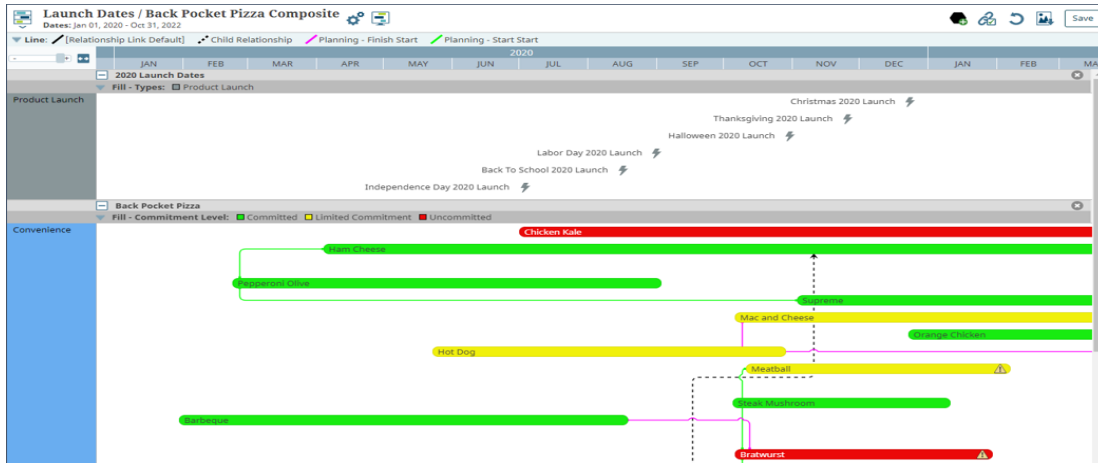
Launch Dates / Back Pocket Pizza Composite
Dates: Jan 01, 2020 - Oct 31, 2022

Save

Line: [Relationship Link Default] Child Relationship Planning - Finish Start Planning - Start Start

2020

JAN FEB MAR APR MAY JUN JUL AUG SEP OCT NOV DEC JAN FEB MA

2020 Launch Dates
Fill - Types: Product Launch

Product Launch

Christmas 2020 Launch
Thanksgiving 2020 Launch
Halloween 2020 Launch
Labor Day 2020 Launch
Back To School 2020 Launch
Independence Day 2020 Launch

Back Pocket Pizza
Fill - Commitment Level: Committed Limited Commitment Uncommitted

Convenience

Chicken Kale
Ham Cheese
Pepperoni Olive
Supreme
Mac and Cheese
Orange Chicken
Hot Dog
Meatball
Steak Mushroom
Barbeque
Bratwurst